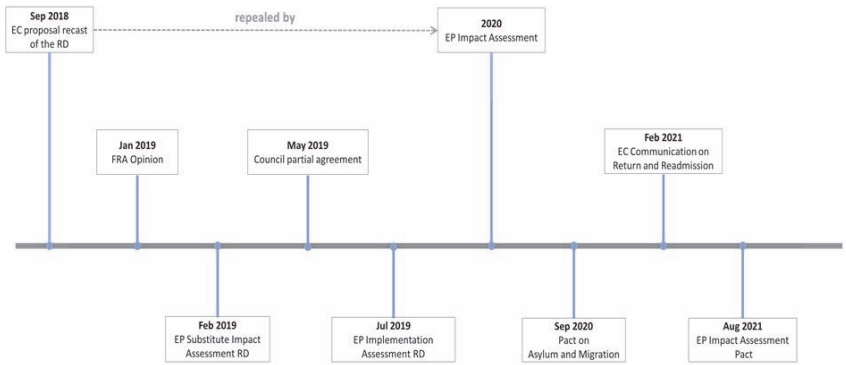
Sep 2018
EC proposal recast of the RD

repealed by

2020
EP Impact Assessment

Jan 2019
FRA Opinion

May 2019
Council partial agreement

Feb 2021
EC Communication on Return and Readmission

Feb 2019
EP Substitute Impact Assessment RD

Jul 2019
EP Implementation Assessment RD

Sep 2020
Pact on Asylum and Migration

Aug 2021
EP Impact Assessment Pact